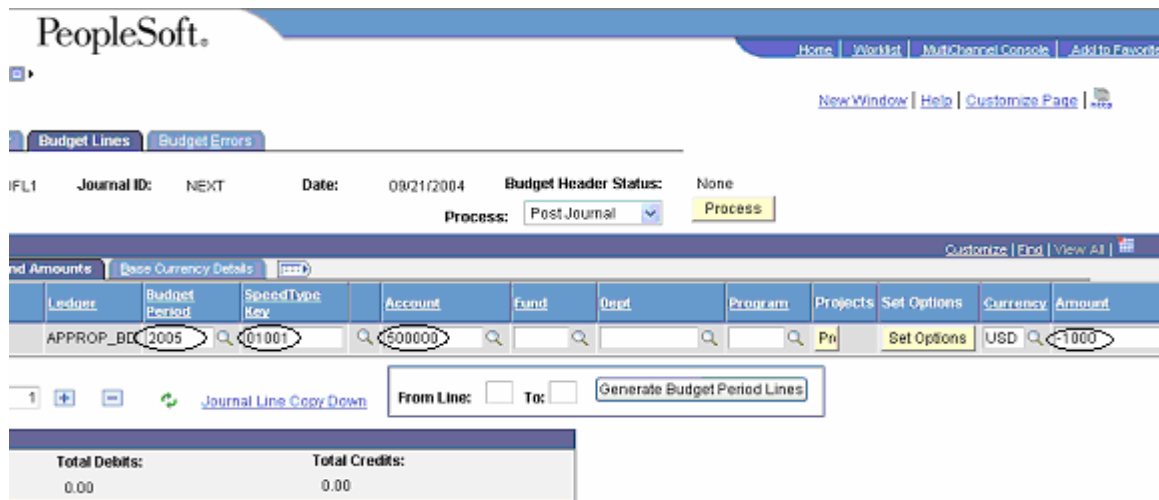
PeopleSoft.

Home | Worklist | MultiChannel Console | Add to Favorite

New Window | Help | Customize Page

Budget Lines | Budget Errors

FL1 Journal ID: NEXT Date: 09/21/2004 Budget Header Status: None

Process: Post Journal Process

Customize | Find | View All |

nd Amounts | Base Currency Details

| Ledger | Budget Period | SpeedType Key | Account | Fund | Dept | Program | Projects | Set Options | Currency | Amount |
|---|---|---|---|---|---|---|---|---|---|---|
| APPROP_BD | 2005 | 01001 | 500000 | | | | Pr | Set Options | USD | -1000 |

1 Journal Line Copy Down

From Line: To: Generate Budget Period Lines

Total Debits: 0.00

Total Credits: 0.00